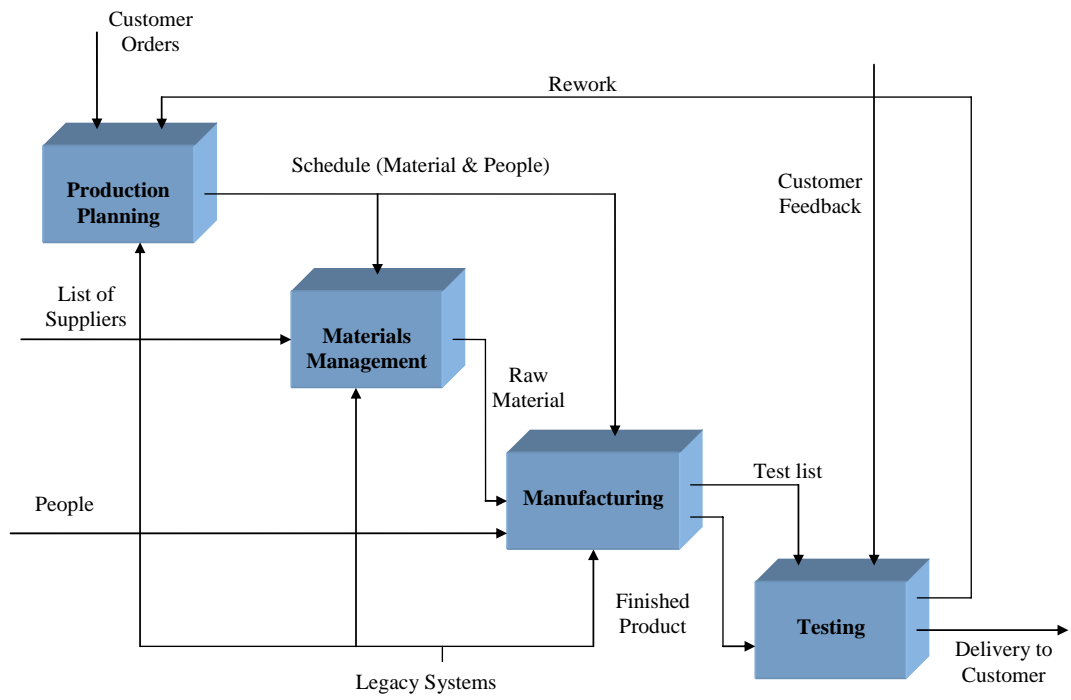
Customer Orders

Rework

Production Planning

Schedule (Material & People)

Customer Feedback

List of Suppliers

Materials Management

Raw Material

People

Manufacturing

Test list

Finished Product

Testing

Delivery to Customer

Legacy Systems